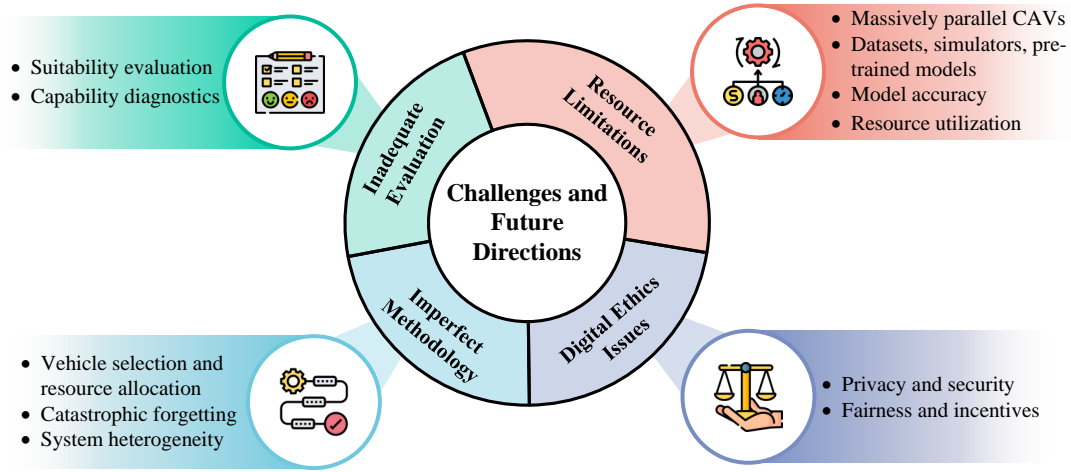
• Suitability evaluation
• Capability diagnostics

Inadequate Evaluation

Resource Limitations

• Massively parallel CAVs
• Datasets, simulators, pre-trained models
• Model accuracy
• Resource utilization

Challenges and Future Directions

Imperfect Methodology

Digital Ethics Issues

• Vehicle selection and resource allocation
• Catastrophic forgetting
• System heterogeneity

• Privacy and security
• Fairness and incentives